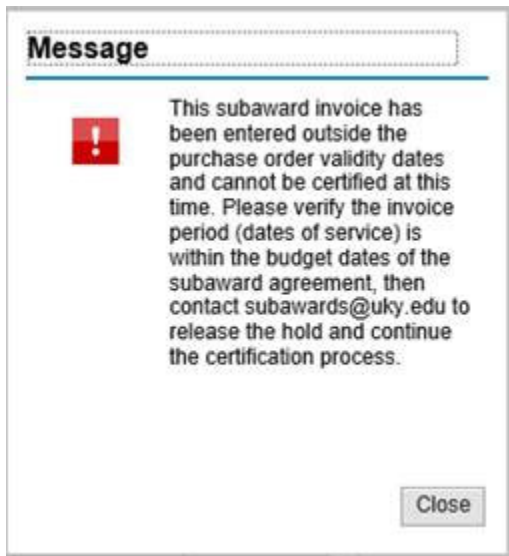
Message

!

This subaward invoice has been entered outside the purchase order validity dates and cannot be certified at this time. Please verify the invoice period (dates of service) is within the budget dates of the subaward agreement, then contact subawards@uky.edu to release the hold and continue the certification process.

Close